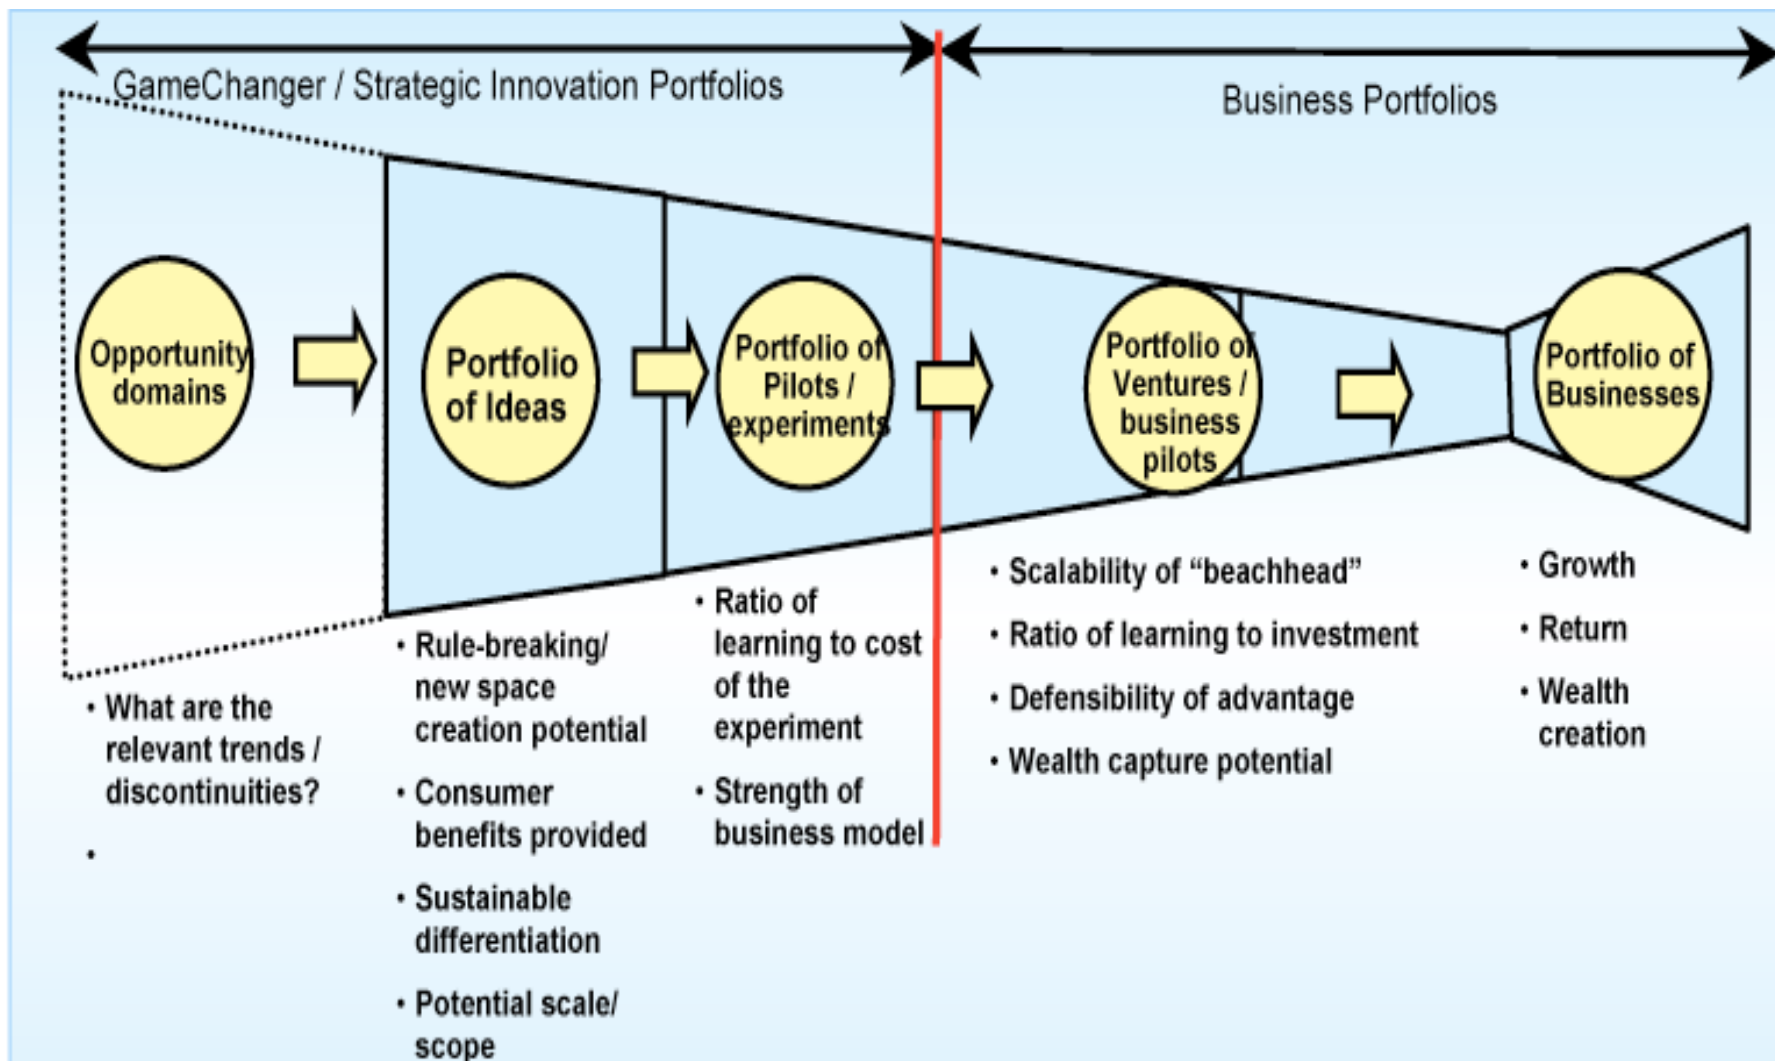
GameChanger / Strategic Innovation Portfolios

Business Portfolios

Opportunity domains

Portfolio of Ideas

Portfolio of Pilots / experiments

Portfolio of Ventures / business pilots

Portfolio of Businesses

• What are the relevant trends / discontinuities?

•

• Rule-breaking/ new space creation potential

• Consumer benefits provided

• Sustainable differentiation

• Potential scale/ scope

• Ratio of learning to cost of the experiment

• Strength of business model

• Scalability of “beachhead”

• Ratio of learning to investment

• Defensibility of advantage

• Wealth capture potential

• Growth

• Return

• Wealth creation